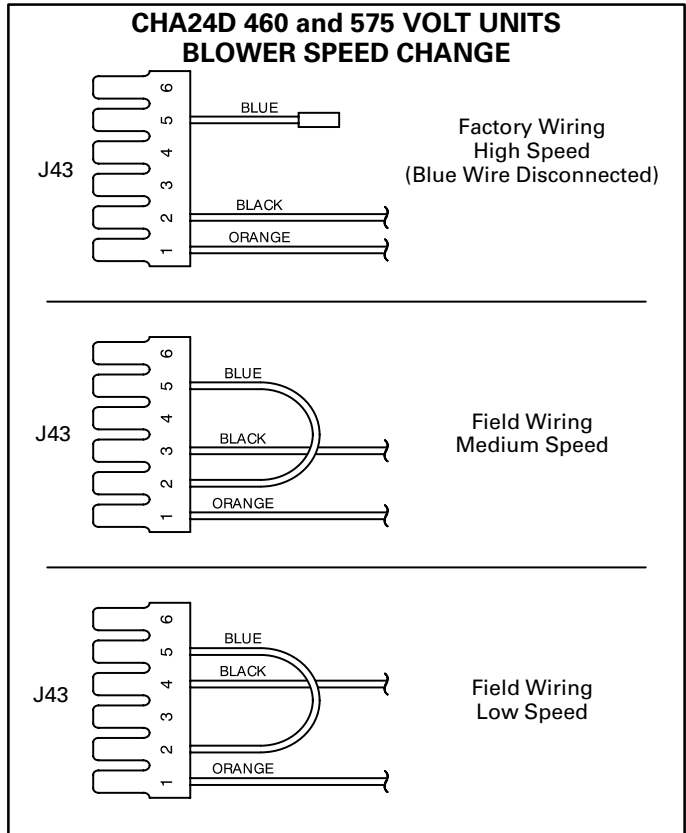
CHA24D 460 and 575 VOLT UNITS
BLOWER SPEED CHANGE

J43

6
5
4
3
2
1

BLUE
BLACK
ORANGE

Factory Wiring
High Speed
(Blue Wire Disconnected)

J43

6
5
4
3
2
1

BLUE
BLACK
ORANGE

Field Wiring
Medium Speed

J43

6
5
4
3
2
1

BLUE
BLACK
ORANGE

Field Wiring
Low Speed